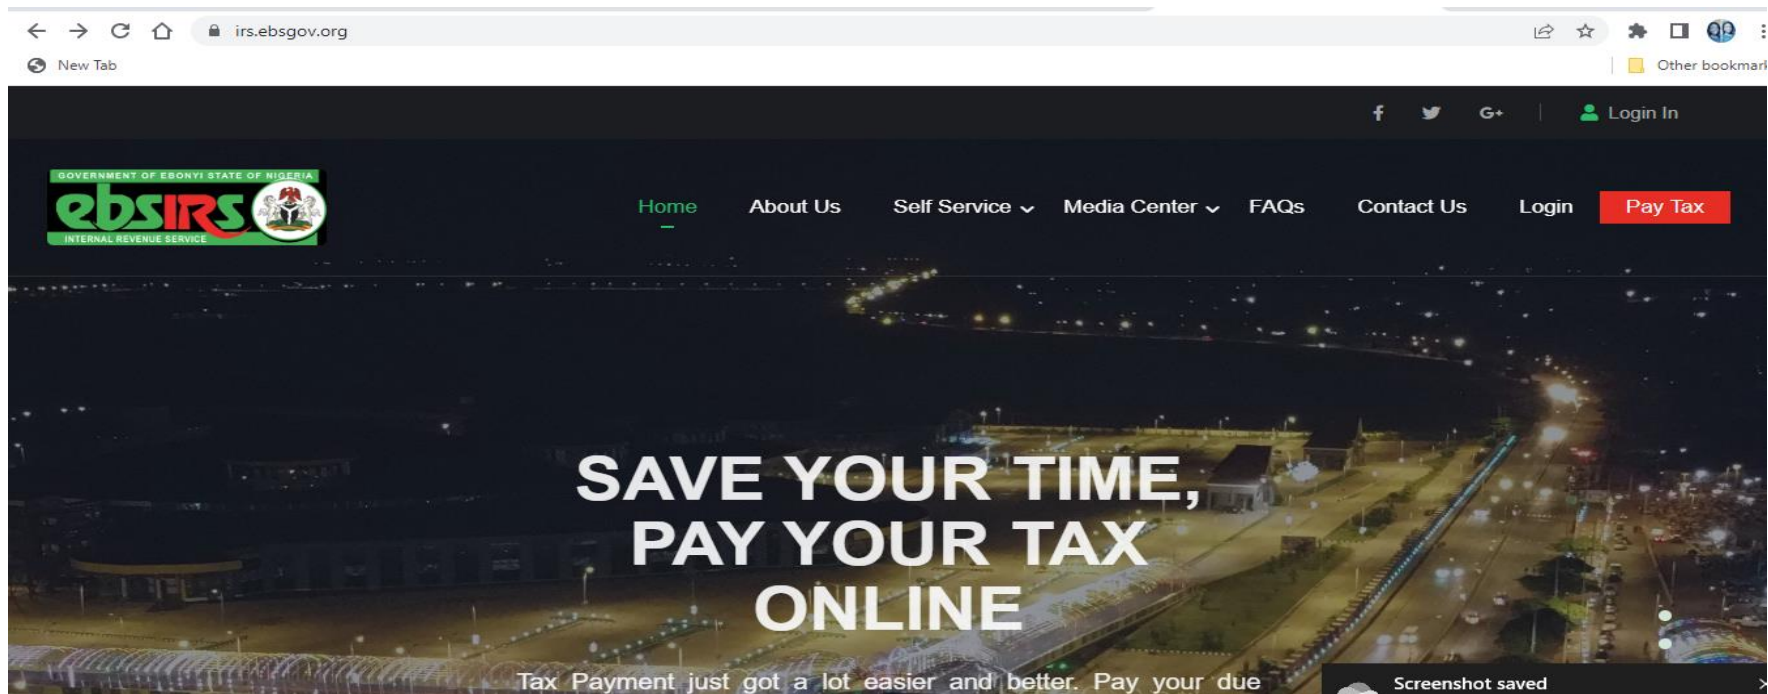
irs.ebsgov.org

New Tab

Other bookmark

f G+ Login In

GOVERNMENT OF EBONYI STATE OF NIGERIA
ebsIRS
INTERNAL REVENUE SERVICE

Home About Us Self Service Media Center FAQs Contact Us Login Pay Tax

SAVE YOUR TIME, PAY YOUR TAX ONLINE

Tax Payment just got a lot easier and better. Pay your due

Screenshot saved